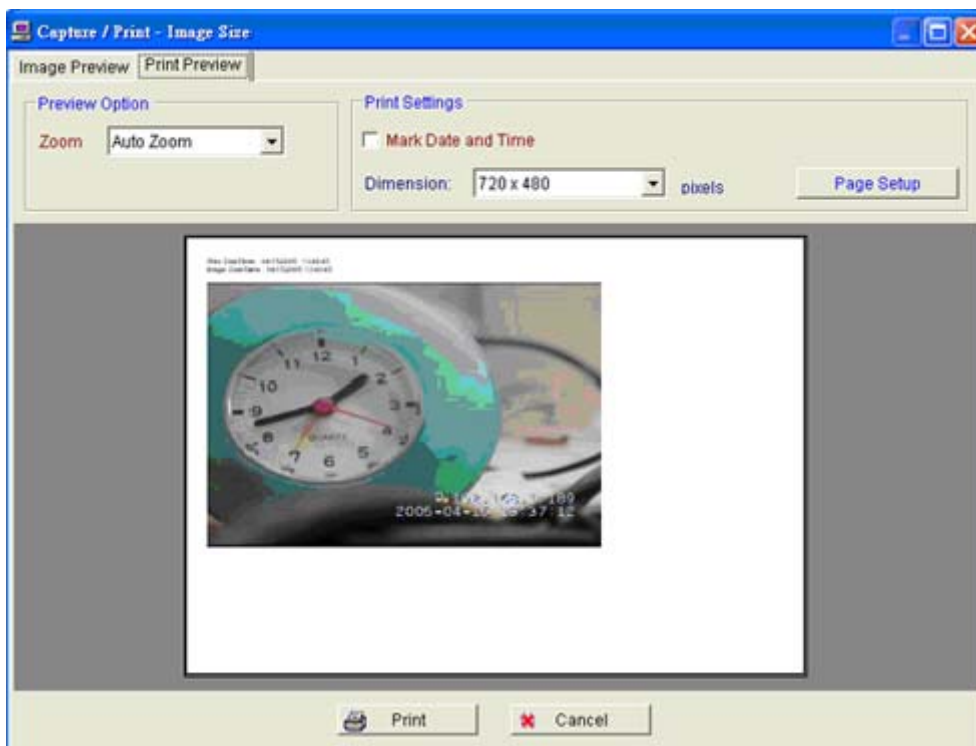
Capture / Print - Image Size

Image Preview | Print Preview

Preview Option

Zoom | Auto Zoom

Print Settings

Mark Date and Time

Dimension: 720 x 480 pixels

Page Setup

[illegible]
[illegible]

12
11 1
10 2
9 3
8 4
7 6 5
QUARTZ

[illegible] 189
2005-04-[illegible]:37:12

Print

Cancel